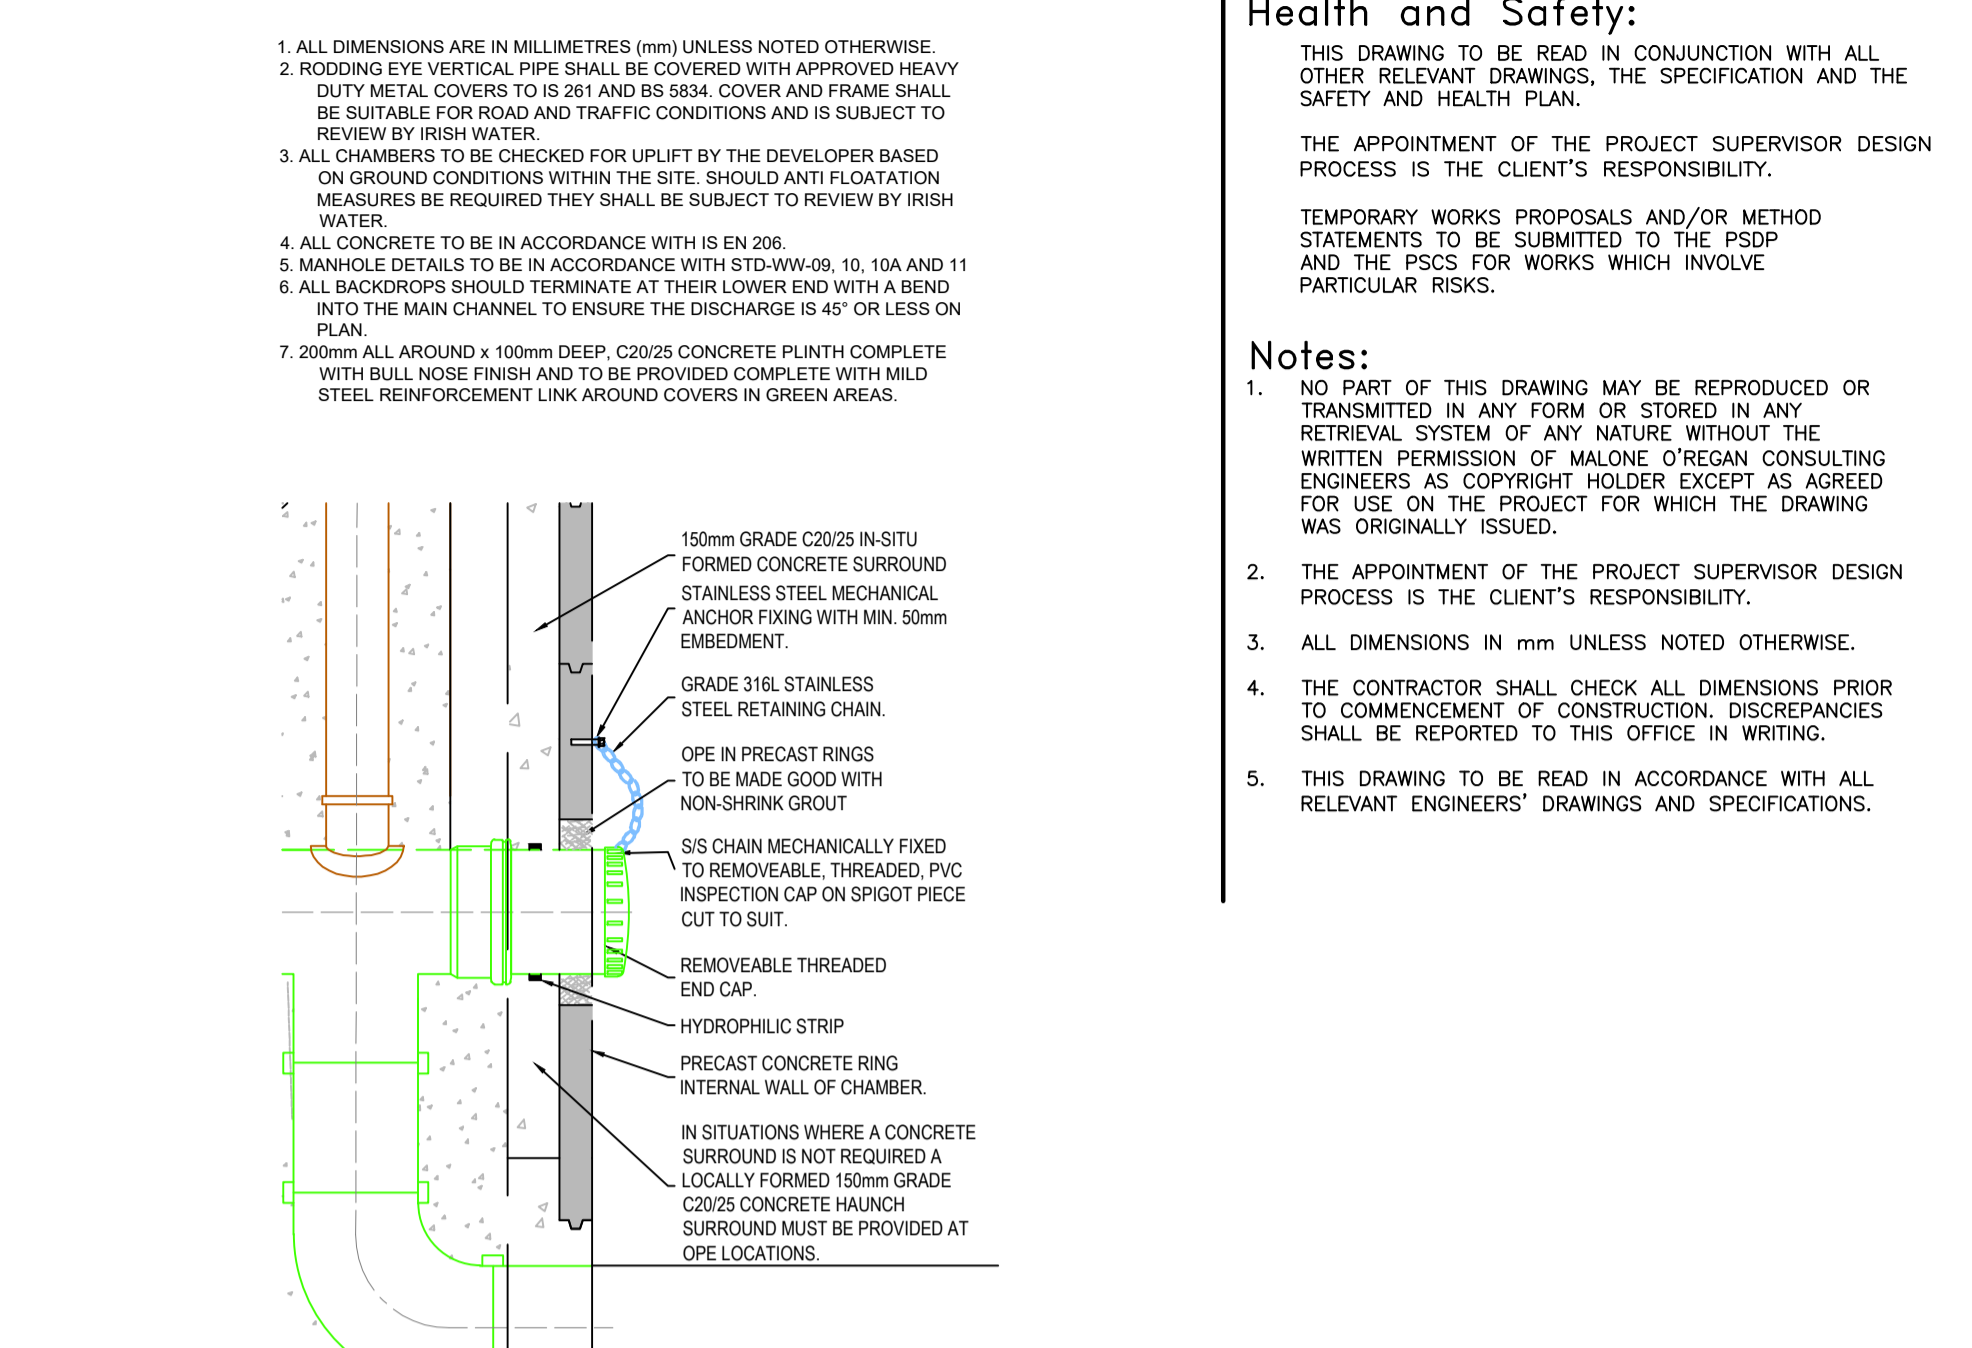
1. ALL DIMENSIONS ARE IN MILLIMETRES (mm) UNLESS NOTED OTHERWISE.
2. RODDING EYE VERTICAL PIPE SHALL BE COVERED WITH APPROVED HEAVY DUTY METAL COVERS TO IS 261 AND BS 5834. COVER AND FRAME SHALL BE SUITABLE FOR ROAD AND TRAFFIC CONDITIONS AND IS SUBJECT TO REVIEW BY IRISH WATER.
3. ALL CHAMBERS TO BE CHECKED FOR UPLIFT BY THE DEVELOPER BASED ON GROUND CONDITIONS WITHIN THE SITE. SHOULD ANTI FLOATATION MEASURES BE REQUIRED THEY SHALL BE SUBJECT TO REVIEW BY IRISH WATER.
4. ALL CONCRETE TO BE IN ACCORDANCE WITH IS EN 206.
5. MANHOLE DETAILS TO BE IN ACCORDANCE WITH STD-WW-09, 10, 10A AND 11
6. ALL BACKDROPS SHOULD TERMINATE AT THEIR LOWER END WITH A BEND INTO THE MAIN CHANNEL TO ENSURE THE DISCHARGE IS 45° OR LESS ON PLAN.
7. 200mm ALL AROUND x 100mm DEEP, C20/25 CONCRETE PLINTH COMPLETE WITH BULL NOSE FINISH AND TO BE PROVIDED COMPLETE WITH MILD STEEL REINFORCEMENT LINK AROUND COVERS IN GREEN AREAS.

150mm GRADE C20/25 IN-SITU FORMED CONCRETE SURROUND

STAINLESS STEEL MECHANICAL ANCHOR FIXING WITH MIN. 50mm EMBEDMENT.

GRADE 316L STAINLESS STEEL RETAINING CHAIN.

OPE IN PRECAST RINGS TO BE MADE GOOD WITH NON-SHRINK GROUT

S/S CHAIN MECHANICALLY FIXED TO REMOVEABLE, THREADED, PVC INSPECTION CAP ON SPIGOT PIECE CUT TO SUIT.

REMOVEABLE THREADED END CAP.

HYDROPHILIC STRIP

PRECAST CONCRETE RING INTERNAL WALL OF CHAMBER.

IN SITUATIONS WHERE A CONCRETE SURROUND IS NOT REQUIRED A LOCALLY FORMED 150mm GRADE C20/25 CONCRETE HAUNCH SURROUND MUST BE PROVIDED AT OPE LOCATIONS.

Health and Safety:
THIS DRAWING TO BE READ IN CONJUNCTION WITH ALL OTHER RELEVANT DRAWINGS, THE SPECIFICATION AND THE SAFETY AND HEALTH PLAN.

THE APPOINTMENT OF THE PROJECT SUPERVISOR DESIGN PROCESS IS THE CLIENT'S RESPONSIBILITY.

TEMPORARY WORKS PROPOSALS AND/OR METHOD STATEMENTS TO BE SUBMITTED TO THE PSDP AND THE PSCS FOR WORKS WHICH INVOLVE PARTICULAR RISKS.

Notes:
1. NO PART OF THIS DRAWING MAY BE REPRODUCED OR TRANSMITTED IN ANY FORM OR STORED IN ANY RETRIEVAL SYSTEM OF ANY NATURE WITHOUT THE WRITTEN PERMISSION OF MALONE O'REGAN CONSULTING ENGINEERS AS COPYRIGHT HOLDER EXCEPT AS AGREED FOR USE ON THE PROJECT FOR WHICH THE DRAWING WAS ORIGINALLY ISSUED.

2. THE APPOINTMENT OF THE PROJECT SUPERVISOR DESIGN PROCESS IS THE CLIENT'S RESPONSIBILITY.

3. ALL DIMENSIONS IN mm UNLESS NOTED OTHERWISE.

4. THE CONTRACTOR SHALL CHECK ALL DIMENSIONS PRIOR TO COMMENCEMENT OF CONSTRUCTION. DISCREPANCIES SHALL BE REPORTED TO THIS OFFICE IN WRITING.

5. THIS DRAWING TO BE READ IN ACCORDANCE WITH ALL RELEVANT ENGINEERS' DRAWINGS AND SPECIFICATIONS.